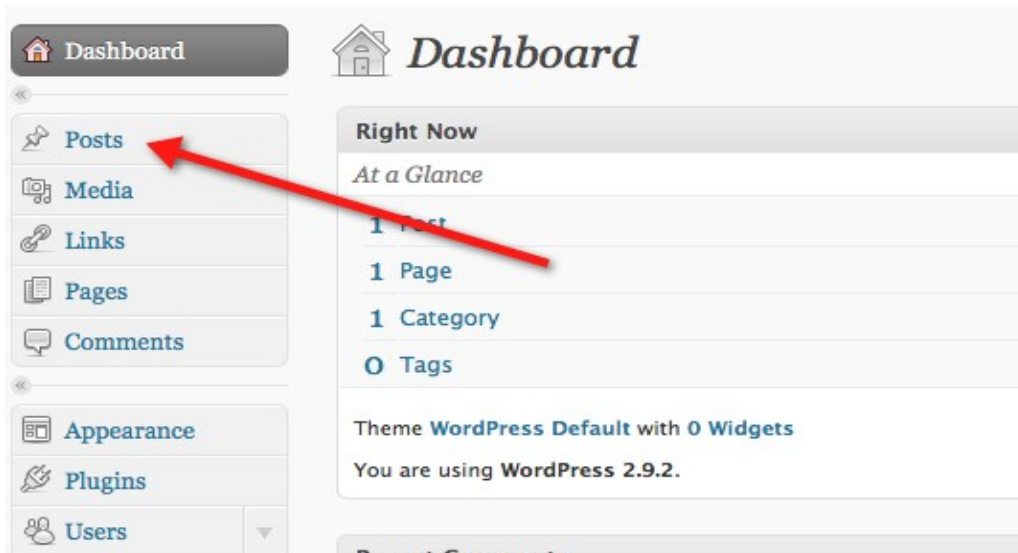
Dashboard
«
Posts
Media
Links
Pages
Comments
«
Appearance
Plugins
Users

Dashboard

Right Now
At a Glance
1 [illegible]
1 Page
1 Category
0 Tags

Theme WordPress Default with 0 Widgets
You are using WordPress 2.9.2.

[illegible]